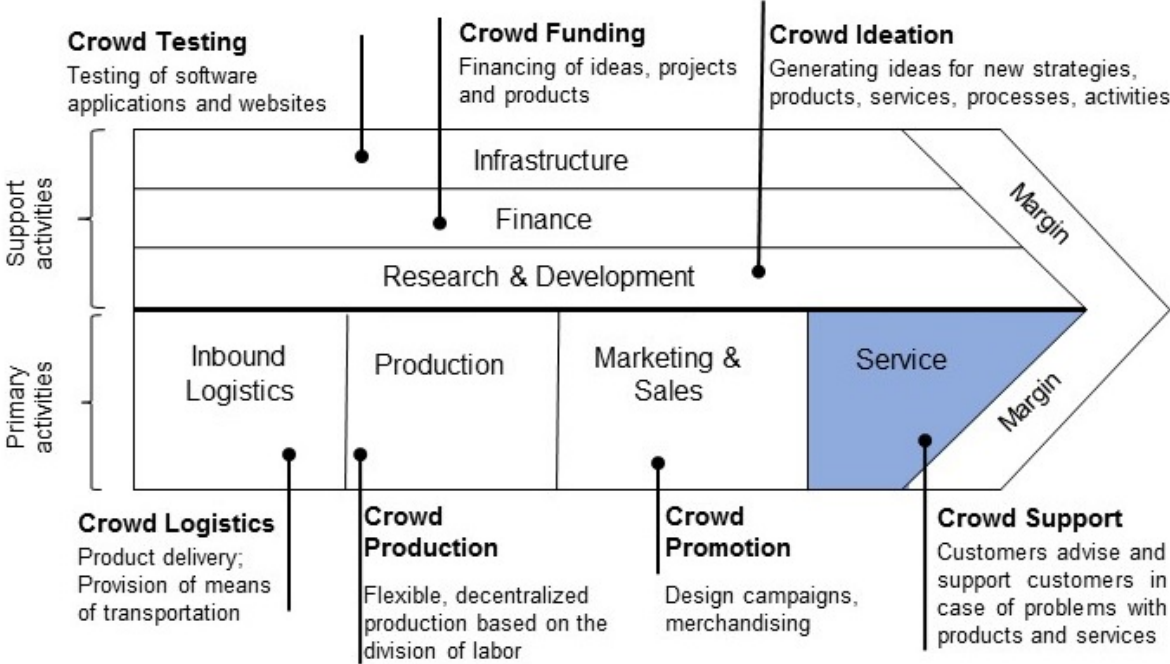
Crowd Testing
Testing of software applications and websites

Crowd Funding
Financing of ideas, projects and products

Crowd Ideation
Generating ideas for new strategies, products, services, processes, activities

Support activities

Infrastructure

Finance

Research & Development

Margin

Primary activities

Inbound Logistics

Production

Marketing & Sales

Service

Margin

Crowd Logistics
Product delivery; Provision of means of transportation

Crowd Production
Flexible, decentralized production based on the division of labor

Crowd Promotion
Design campaigns, merchandising

Crowd Support
Customers advise and support customers in case of problems with products and services